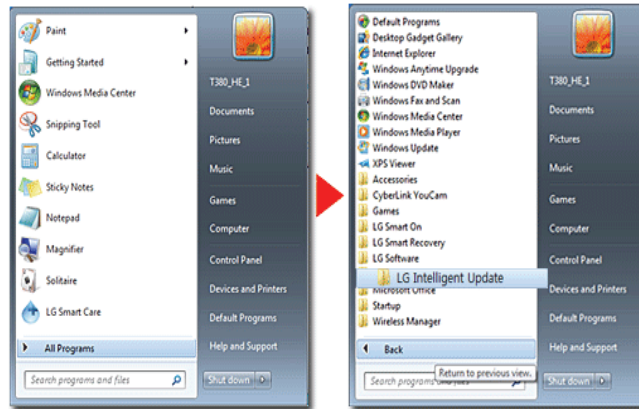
Paint
Getting Started
Windows Media Center
Snipping Tool
Calculator
Sticky Notes
Notepad
Magnifier
Solitaire
LG Smart Care
All Programs
Search programs and files

T380_HE_1
Documents
Pictures
Music
Games
Computer
Control Panel
Devices and Printers
Default Programs
Help and Support
Shut down

Default Programs
Desktop Gadget Gallery
Internet Explorer
Windows Anytime Upgrade
Windows DVD Maker
Windows Fax and Scan
Windows Media Center
Windows Media Player
Windows Update
XPS Viewer
Accessories
CyberLink YouCam
Games
LG Smart On
LG Smart Recovery
LG Software
LG Intelligent Update
Microsoft Office
Startup
Wireless Manager
Back
Search programs and files
Return to previous view.

T380_HE_1
Documents
Pictures
Music
Games
Computer
Control Panel
Devices and Printers
Default Programs
Help and Support
Shut down